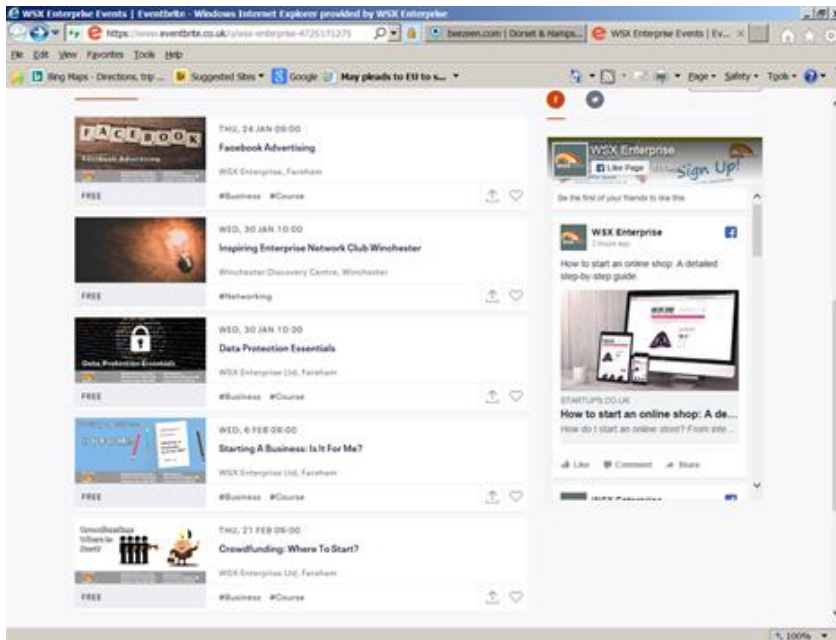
WSX Enterprise Events | Eventbrite - Windows Internet Explorer provided by WSX Enterprise

https://www.eventbrite.co.uk/o/wsx-enterprise-4725171275

beezeen.com | Dorset & Hamps...

WSX Enterprise Events | Ev...

File Edit View Favorites Tools Help

Bing Maps - Directions, trip ...

Suggested Sites

Google

May pleads to EU to s...

Page Safety Tools

FACEBOOK

Facebook Advertising

THU, 24 JAN 09:00

Facebook Advertising

WSX Enterprise, Fareham

FREE

#Business #Course

WED, 30 JAN 10:00

Inspiring Enterprise Network Club Winchester

Winchester Discovery Centre, Winchester

FREE

#Networking

Data Protection Essentials

WED, 30 JAN 10:30

Data Protection Essentials

WSX Enterprise Ltd, Fareham

FREE

#Business #Course

WED, 6 FEB 09:00

Starting A Business: Is It For Me?

WSX Enterprise Ltd, Fareham

FREE

#Business #Course

Crowdfunding: Where to Start?

THU, 21 FEB 09:00

Crowdfunding: Where To Start?

WSX Enterprise Ltd, Fareham

FREE

#Business #Course

WSX Enterprise

Like Page

Sign Up!

Be the first of your friends to like this

WSX Enterprise

2 hours ago

How to start an online shop: A detailed step-by-step guide.

STARTUPS.CO.UK

How to start an online shop: A de...

How do I start an online store? From ido...

Like Comment Share

WSX Enterprise

100%